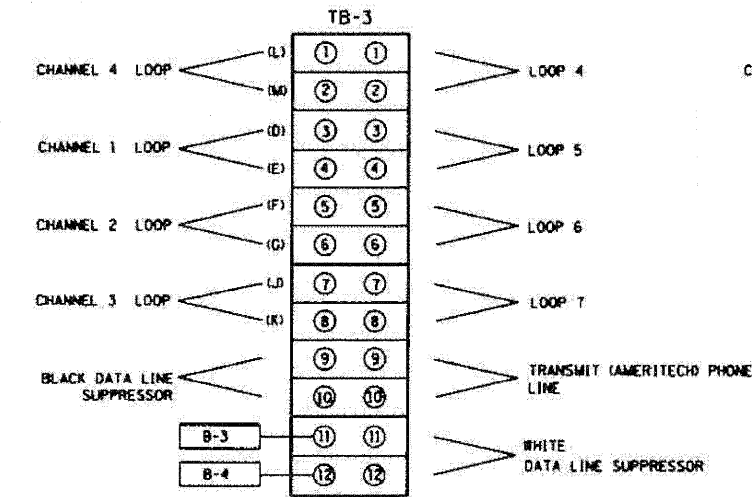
TB-3

CHANNEL 4 LOOP (L) (M)

CHANNEL 1 LOOP (D) (E)

CHANNEL 2 LOOP (F) (G)

CHANNEL 3 LOOP (J) (K)

BLACK DATA LINE SUPPRESSOR

B-3

B-4

① ①
② ②
③ ③
④ ④
⑤ ⑤
⑥ ⑥
⑦ ⑦
⑧ ⑧
⑨ ⑨
⑩ ⑩
⑪ ⑪
⑫ ⑫

LOOP 4

LOOP 5

LOOP 6

LOOP 7

TRANSMIT (AMERITECH) PHONE LINE

WHITE DATA LINE SUPPRESSOR

C